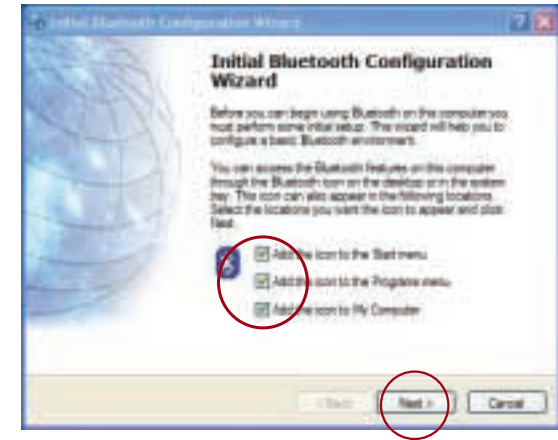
Initial Bluetooth Configuration Wizard

? X

Initial Bluetooth Configuration Wizard

Before you can begin using Bluetooth on this computer you must perform some initial setup. This wizard will help you to configure a basic Bluetooth environment.

You can access the Bluetooth features on this computer through the Bluetooth icon on the desktop or in the system tray. This icon can also appear in the following locations. Select the locations you want the icon to appear and click Next.

Add the icon to the Start menu

Add the icon to the Programs menu

Add the icon to My Computer

< Back

Next >

Cancel